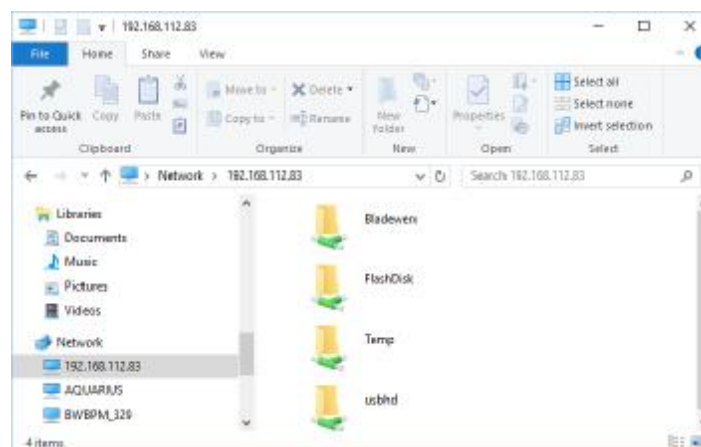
192.168.112.83

File Home Share View

Pin to Quick access Copy Paste Move to Copy to Delete Rename New folder Properties Select all Select none Invert selection

Clipboard Organize New Open Select

Network > 192.168.112.83

Search 192.168.112.83

Libraries
Documents
Music
Pictures
Videos
Network
192.168.112.83
AQUARIUS
BWBPM_329

Bladewerx
FlashDisk
Temp
usbhd

4 items